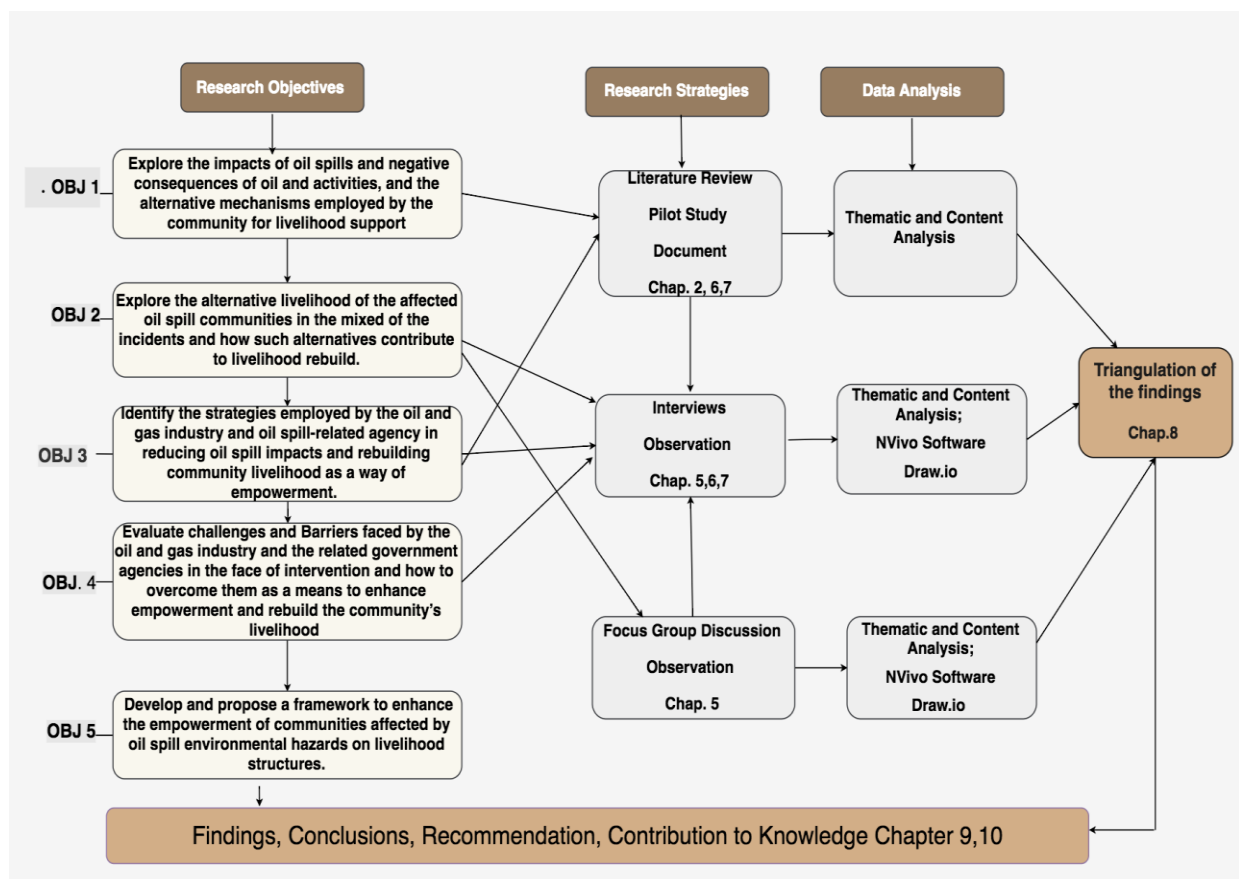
Research Objectives

Research Strategies

Data Analysis

. OBJ 1

Explore the impacts of oil spills and negative consequences of oil and activities, and the alternative mechanisms employed by the community for livelihood support

Literature Review

Pilot Study

Document

Chap. 2, 6,7

Thematic and Content Analysis

OBJ 2

Explore the alternative livelihood of the affected oil spill communities in the mixed of the incidents and how such alternatives contribute to livelihood rebuild.

Triangulation of the findings

Chap.8

OBJ 3

Identify the strategies employed by the oil and gas industry and oil spill-related agency in reducing oil spill impacts and rebuilding community livelihood as a way of empowerment.

Interviews

Observation

Chap. 5,6,7

Thematic and Content Analysis;

NVivo Software

Draw.io

OBJ. 4

Evaluate challenges and Barriers faced by the oil and gas industry and the related government agencies in the face of intervention and how to overcome them as a means to enhance empowerment and rebuild the community's livelihood

Focus Group Discussion

Observation

Chap. 5

Thematic and Content Analysis;

NVivo Software

Draw.io

OBJ 5

Develop and propose a framework to enhance the empowerment of communities affected by oil spill environmental hazards on livelihood structures.

Findings, Conclusions, Recommendation, Contribution to Knowledge Chapter 9,10